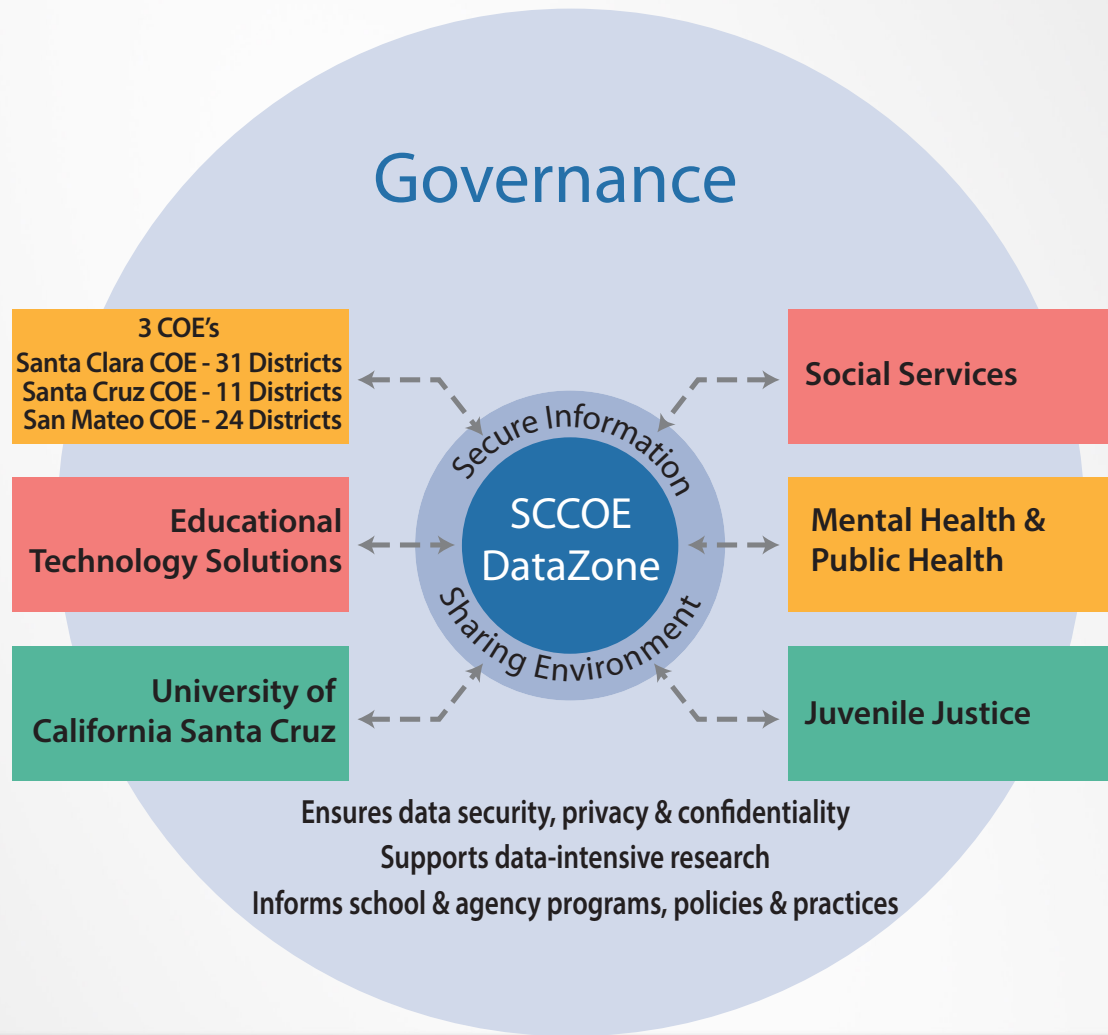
Governance

3 COE's
Santa Clara COE - 31 Districts
Santa Cruz COE - 11 Districts
San Mateo COE - 24 Districts

Social Services

Educational Technology Solutions

Secure Information
SCCOE DataZone
Sharing Environment

Mental Health & Public Health

University of California Santa Cruz

Juvenile Justice

Ensures data security, privacy & confidentiality
Supports data-intensive research
Informs school & agency programs, policies & practices